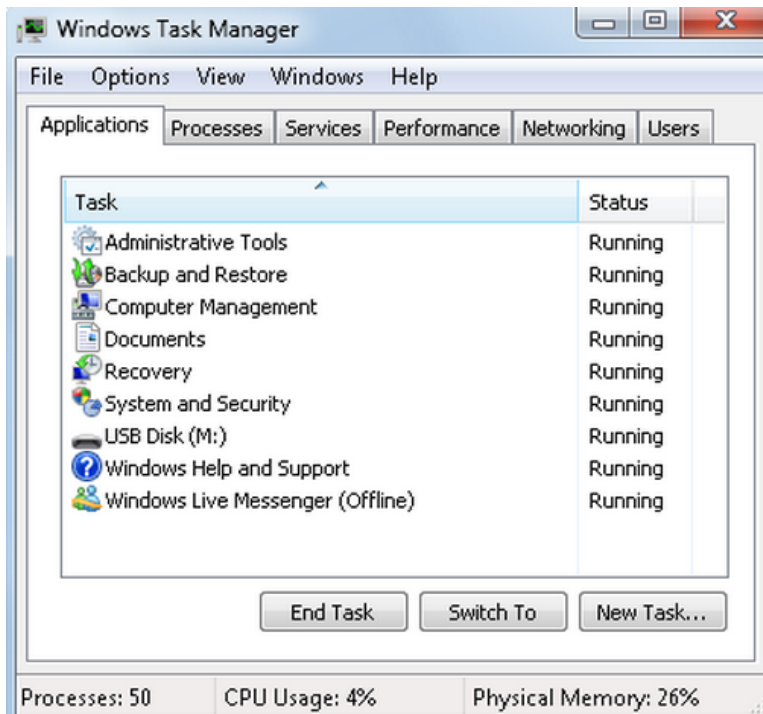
Windows Task Manager

File Options View Windows Help

Applications Processes Services Performance Networking Users

| Task | Status |
|---|---|
| Administrative Tools | Running |
| Backup and Restore | Running |
| Computer Management | Running |
| Documents | Running |
| Recovery | Running |
| System and Security | Running |
| USB Disk (M:) | Running |
| Windows Help and Support | Running |
| Windows Live Messenger (Offline) | Running |

End Task Switch To New Task...

Processes: 50 CPU Usage: 4% Physical Memory: 26%